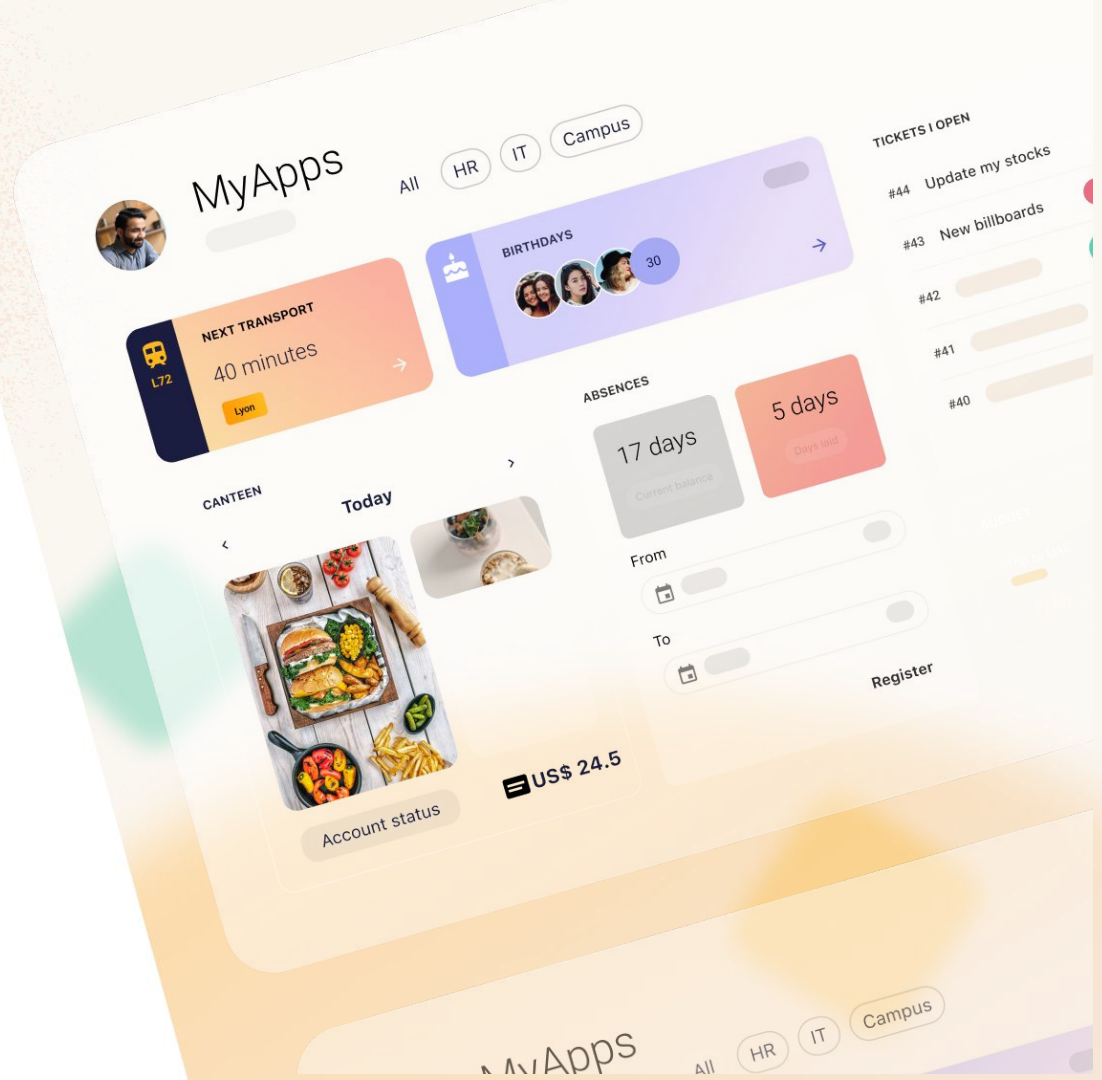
MyApps

All HR IT Campus

TICKETS I OPEN

#44 Update my stocks

#43 New billboards

#42

#41

#40

BIRTHDAYS

30

NEXT TRANSPORT

L72

40 minutes

Lyon

ABSENCES

17 days

Current balance

5 days

Days laid

CANTEEN

Today

From

To

Register

US$ 24.5

Account status

MyApps

All HR IT Campus